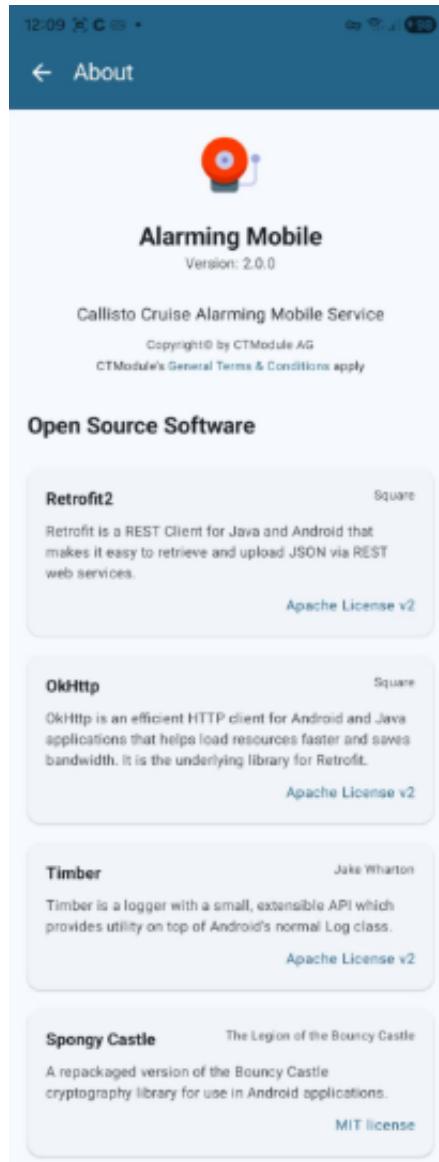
12:09 C •

About

Alarming Mobile
Version: 2.0.0

Callisto Cruise Alarming Mobile Service

Copyright© by CTModule AG
CTModule's General Terms & Conditions apply

Open Source Software

Retrofit2
Square
Retrofit is a REST Client for Java and Android that makes it easy to retrieve and upload JSON via REST web services.
Apache License v2

OkHttp
Square
OkHttp is an efficient HTTP client for Android and Java applications that helps load resources faster and saves bandwidth. It is the underlying library for Retrofit.
Apache License v2

Timber
Jake Wharton
Timber is a logger with a small, extensible API which provides utility on top of Android's normal Log class.
Apache License v2

Spongy Castle
The Legion of the Bouncy Castle
A repackaged version of the Bouncy Castle cryptography library for use in Android applications.
MIT license